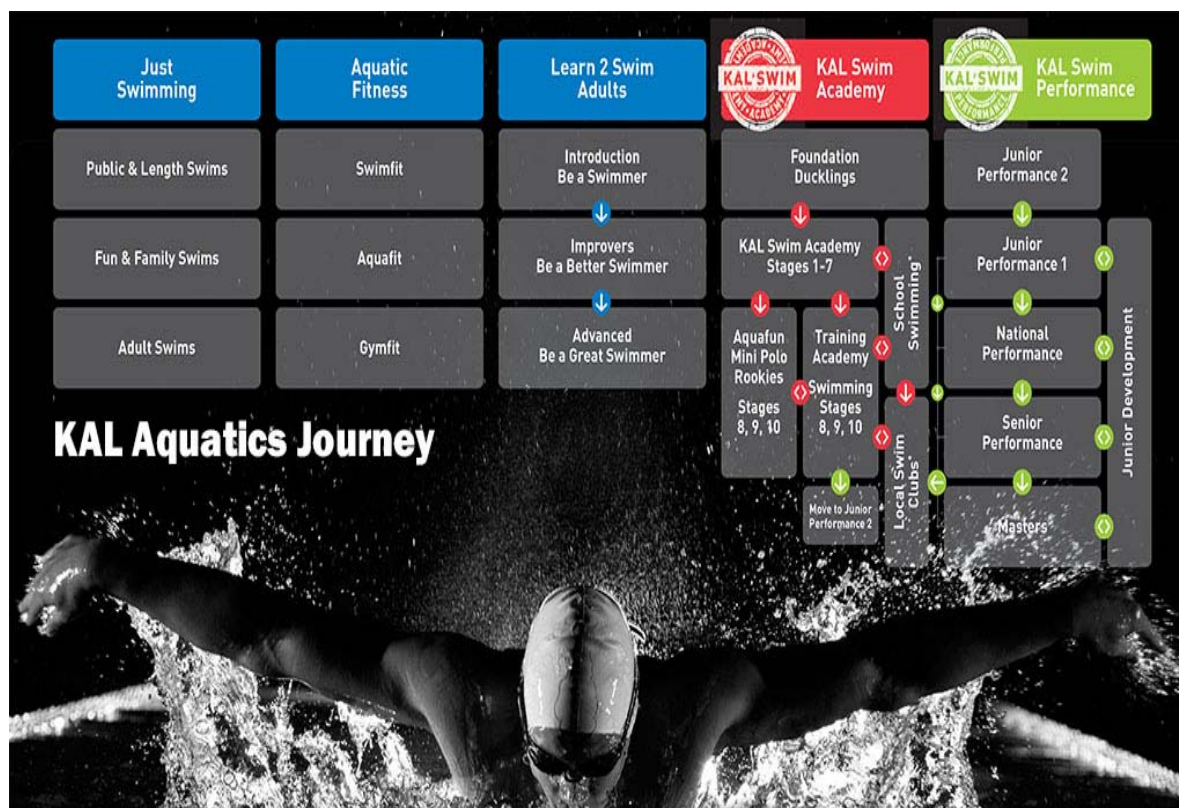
Just Swimming

Public & Length Swims

Fun & Family Swims

Adult Swims

Aquatic Fitness

Swimfit

Aquafit

Gymfit

Learn 2 Swim Adults

Introduction Be a Swimmer

Improvers Be a Better Swimmer

Advanced Be a Great Swimmer

KAL SWIM ACADEMY

KAL Swim Academy

Foundation Ducklings

KAL Swim Academy Stages 1-7

Aquafun Mini Polo Rookies

Stages 8, 9, 10

Training Academy

Swimming Stages 8, 9, 10

Move to Junior Performance 2

School Swimming

Local Swim Clubs

KAL SWIM PERFORMANCE

KAL Swim Performance

Junior Performance 2

Junior Performance 1

National Performance

Senior Performance

Masters

Junior Development

KAL Aquatics Journey